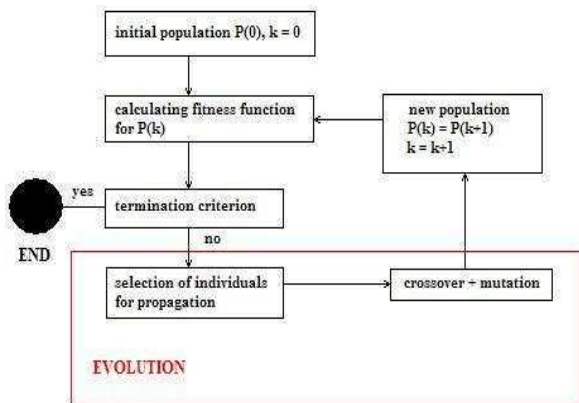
initial population P(0), k = 0

calculating fitness function for P(k)

new population
P(k) = P(k+1)
k = k+1

yes

termination criterion

END

no

selection of individuals for propagation

crossover + mutation

EVOLUTION